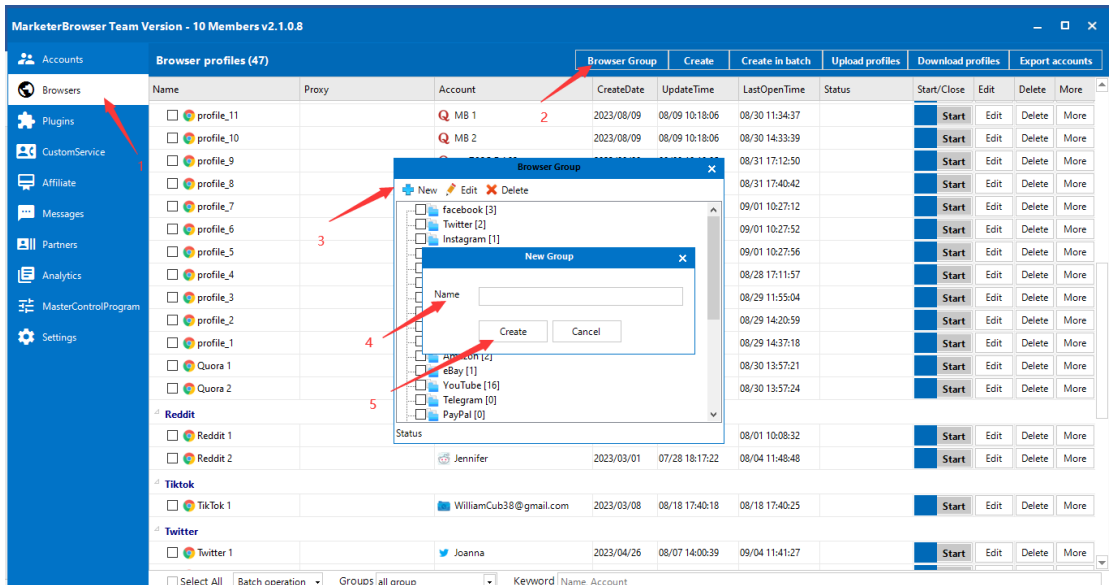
MarketerBrowser Team Version - 10 Members v2.1.0.8

Accounts
Browsers
Plugins
CustomService
Affiliate
Messages
Partners
Analytics
MasterControlProgram
Settings

1

Browser profiles (47)

Browser Group | Create | Create in batch | Upload profiles | Download profiles | Export accounts

2

| Name | Proxy | Account | CreateDate | UpdateTime | LastOpenTime | Status | Start/Close | Edit | Delete | More |
|---|---|---|---|---|---|---|---|---|---|---|
| profile_11 | | MB 1 | 2023/08/09 | 08/09 10:18:06 | 08/30 11:34:37 | | Start | Edit | Delete | More |
| profile_10 | | MB 2 | 2023/08/09 | 08/09 10:18:06 | 08/30 14:33:39 | | Start | Edit | Delete | More |
| profile_9 | | | | | 08/31 17:12:50 | | Start | Edit | Delete | More |
| profile_8 | | | | | 08/31 17:40:42 | | Start | Edit | Delete | More |
| profile_7 | | | | | 09/01 10:27:12 | | Start | Edit | Delete | More |
| profile_6 | | | | | 09/01 10:27:52 | | Start | Edit | Delete | More |
| profile_5 | | | | | 09/01 10:27:56 | | Start | Edit | Delete | More |
| profile_4 | | | | | 08/28 17:11:57 | | Start | Edit | Delete | More |
| profile_3 | | | | | 08/29 11:55:04 | | Start | Edit | Delete | More |
| profile_2 | | | | | 08/29 14:20:59 | | Start | Edit | Delete | More |
| profile_1 | | | | | 08/29 14:37:18 | | Start | Edit | Delete | More |
| Quora 1 | | | | | 08/30 13:57:21 | | Start | Edit | Delete | More |
| Quora 2 | | | | | 08/30 13:57:24 | | Start | Edit | Delete | More |
| Reddit | | | | | | | | | | |
| Reddit 1 | | | | | 08/01 10:08:32 | | Start | Edit | Delete | More |
| Reddit 2 | | Jennifer | 2023/03/01 | 07/28 18:17:22 | 08/04 11:48:48 | | Start | Edit | Delete | More |
| Tiktok | | | | | | | | | | |
| TikTok 1 | | WilliamCub38@gmail.com | 2023/03/08 | 08/18 17:40:18 | 08/18 17:40:25 | | Start | Edit | Delete | More |
| Twitter | | | | | | | | | | |
| Twitter 1 | | Joanna | 2023/04/26 | 08/07 14:00:39 | 09/04 11:41:27 | | Start | Edit | Delete | More |

Browser Group
New Edit Delete
3
facebook [3]
Twitter [2]
Instagram [1]
Amazon [2]
eBay [1]
YouTube [16]
Telegram [0]
PayPal [0]
Status

New Group
Name
4
Create Cancel
5

Select All | Batch operation | Groups all group | Keyword Name, Account